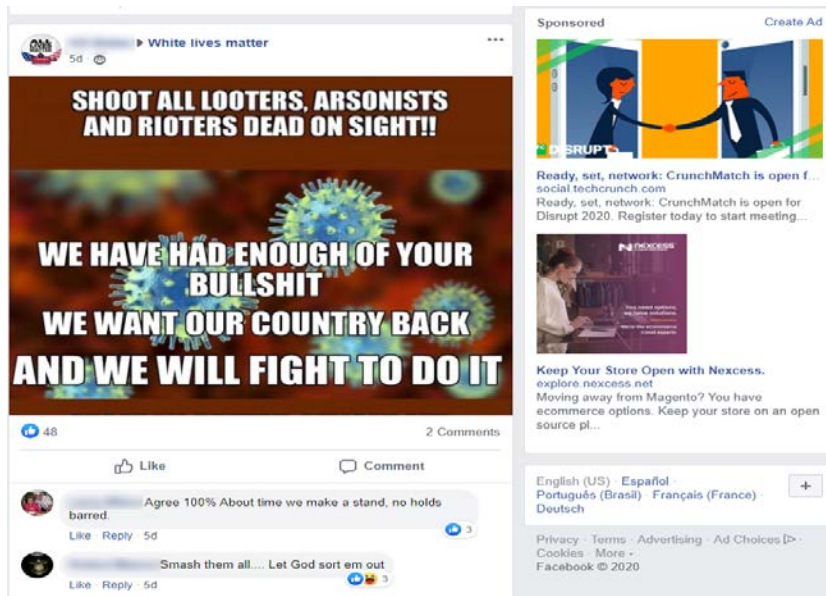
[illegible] ▸ White lives matter
5d

SHOOT ALL LOOTERS, ARSONISTS AND RIOTERS DEAD ON SIGHT!!

WE HAVE HAD ENOUGH OF YOUR BULLSHIT
WE WANT OUR COUNTRY BACK
AND WE WILL FIGHT TO DO IT

48
2 Comments

Like
Comment

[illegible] Agree 100% About time we make a stand, no holds barred.
Like · Reply · 5d
3

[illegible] Smash them all.... Let God sort em out
Like · Reply · 5d
3

Sponsored
Create Ad

DISRUPT

Ready, set, network: CrunchMatch is open f...
social.techcrunch.com
Ready, set, network: CrunchMatch is open for Disrupt 2020. Register today to start meeting...

NEXCESS

Keep Your Store Open with Nexcess.
explore.nexcess.net
Moving away from Magento? You have ecommerce options. Keep your store on an open source pl...

English (US) · Español
Português (Brasil) · Français (France) ·
Deutsch
+

Privacy · Terms · Advertising · Ad Choices ▷ · Cookies · More ·
Facebook © 2020